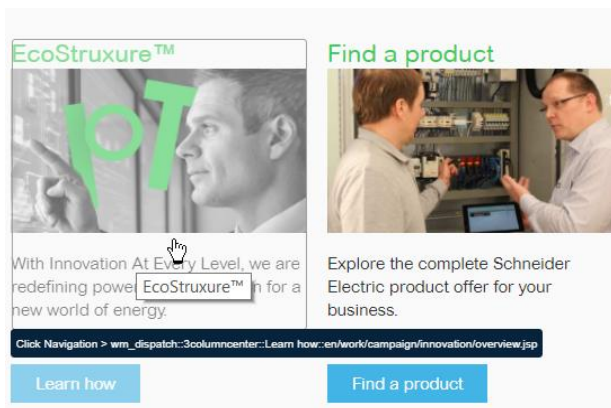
EcoStruxure™

IoT

With Innovation At Every Level, we are redefining power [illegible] n for a new world of energy.

EcoStruxure™

Click Navigation > wm_dispatch::3columncenter::Learn how::en/work/campaign/innovation/overview.jsp

Learn how

Find a product

Explore the complete Schneider Electric product offer for your business.

Find a product